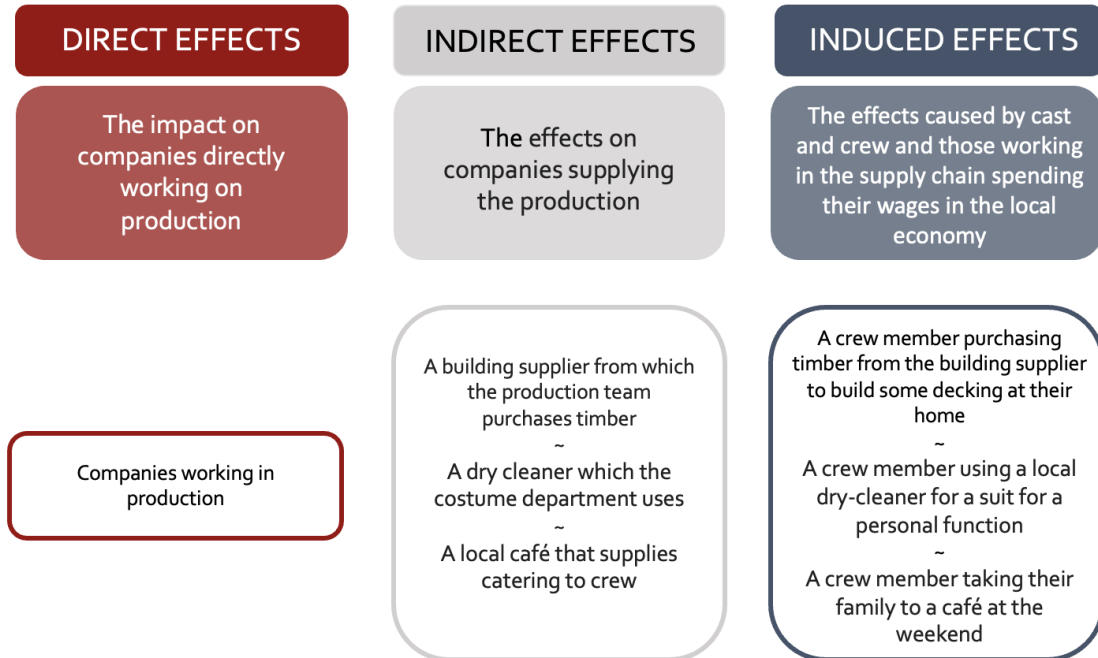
DIRECT EFFECTS

The impact on companies directly working on production

Companies working in production

INDIRECT EFFECTS

The effects on companies supplying the production

A building supplier from which the production team purchases timber
~
A dry cleaner which the costume department uses
~
A local café that supplies catering to crew

INDUCED EFFECTS

The effects caused by cast and crew and those working in the supply chain spending their wages in the local economy

A crew member purchasing timber from the building supplier to build some decking at their home
~
A crew member using a local dry-cleaner for a suit for a personal function
~
A crew member taking their family to a café at the weekend